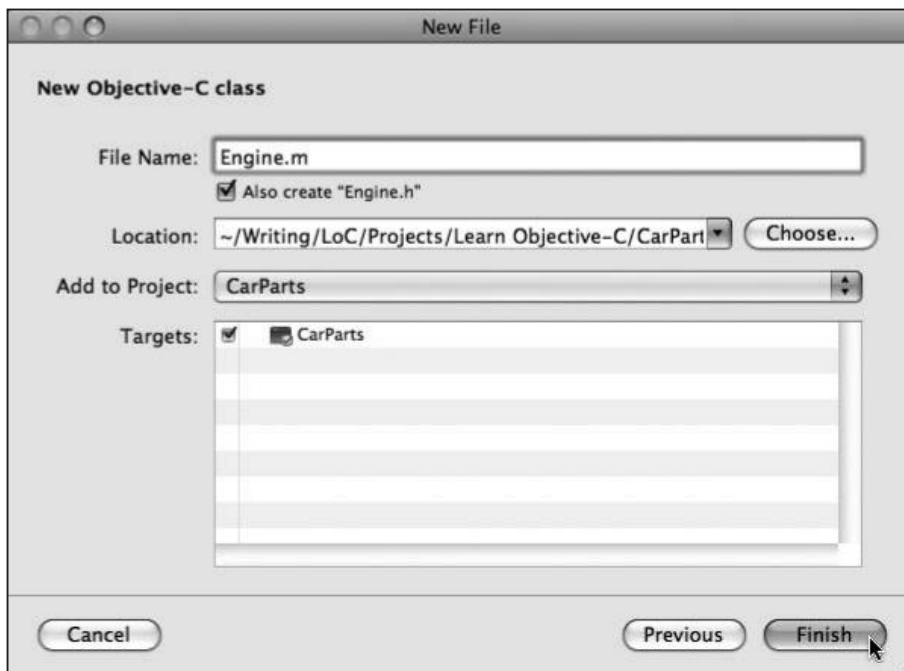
New File

New Objective-C class

File Name: Engine.m

Also create "Engine.h"

Location: ~/Writing/LoC/Projects/Learn Objective-C/CarPart

Choose...

Add to Project: CarParts

Targets: CarParts

Cancel

Previous

Finish